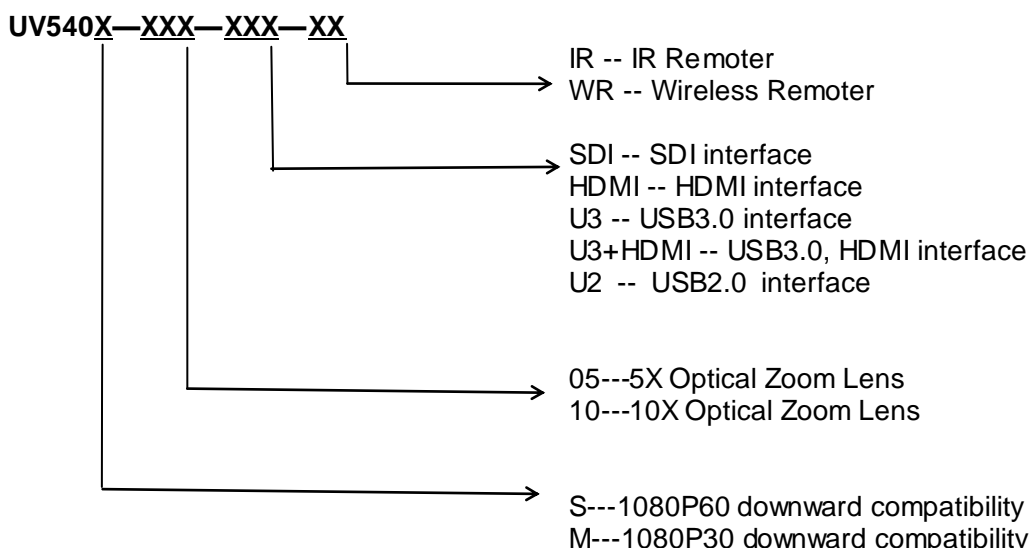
UV540X—XXX—XXX—XX

IR -- IR Remoter
WR -- Wireless Remoter

SDI -- SDI interface
HDMI -- HDMI interface
U3 -- USB3.0 interface
U3+HDMI -- USB3.0, HDMI interface
U2 -- USB2.0 interface

05---5X Optical Zoom Lens
10---10X Optical Zoom Lens

S---1080P60 downward compatibility
M---1080P30 downward compatibility